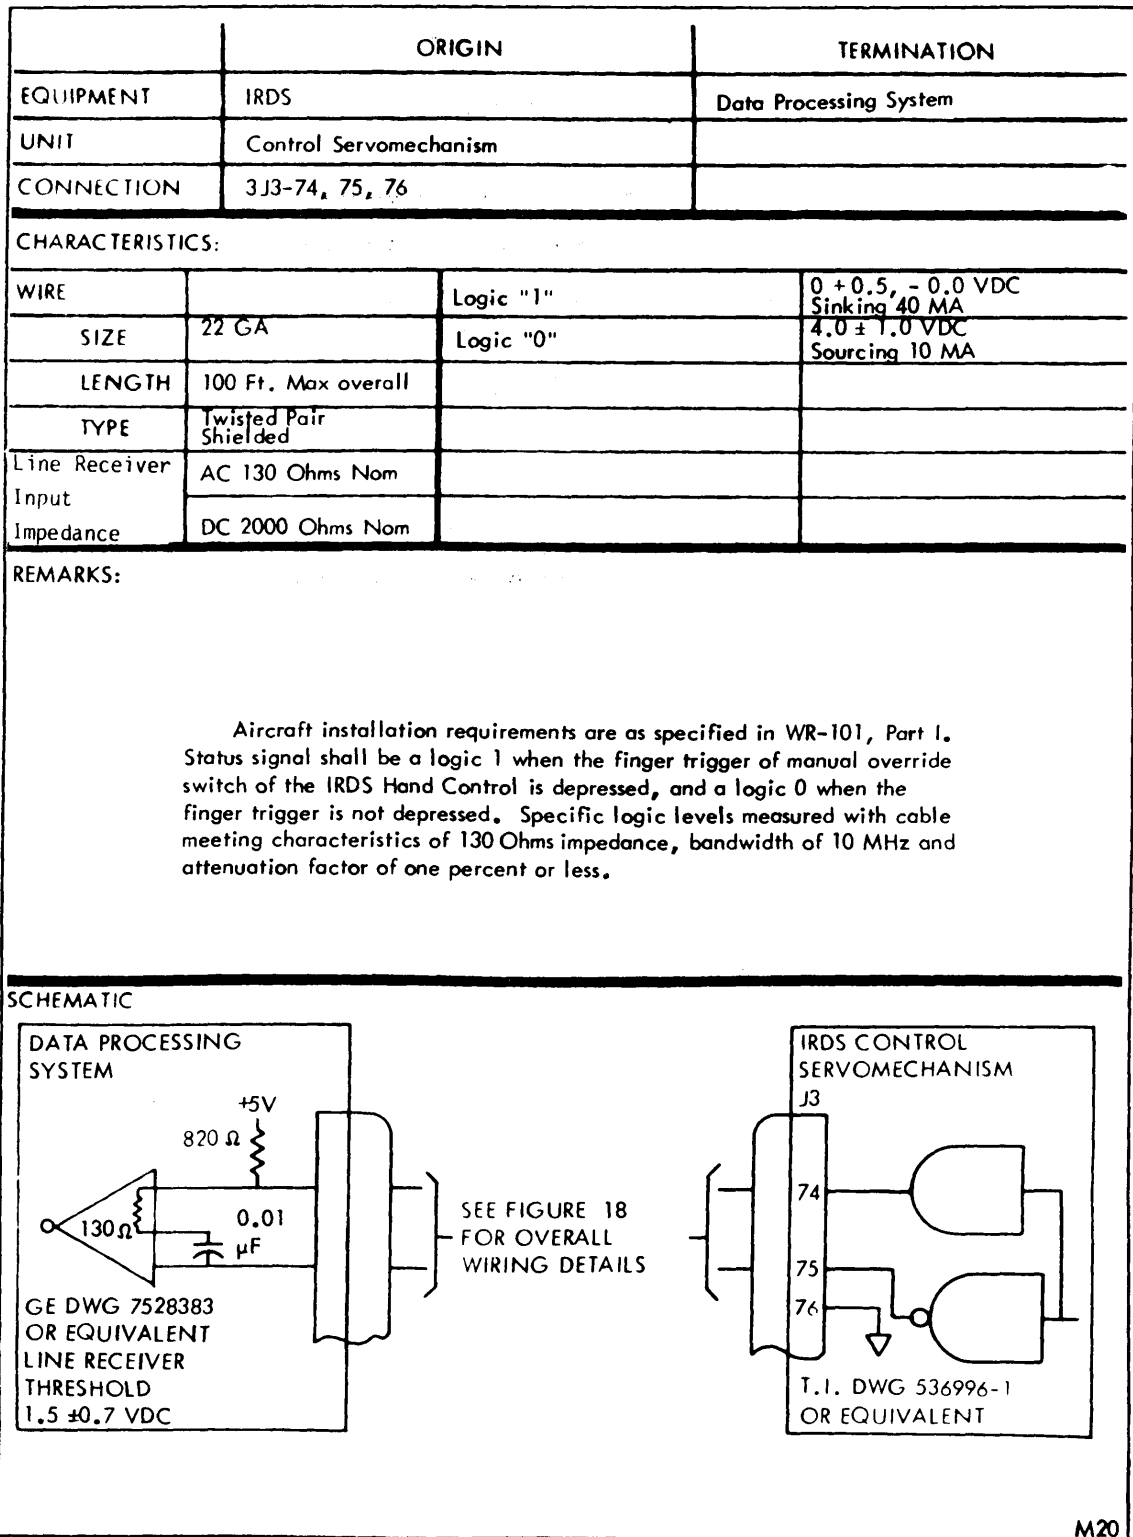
| | ORIGIN | TERMINATION |
|---|---|---|
| EQUIPMENT | IRDS | Data Processing System |
| UNIT | Control Servomechanism | |
| CONNECTION | 3J3-74, 75, 76 | |

CHARACTERISTICS:

| WIRE | | Logic "1" | 0 +0.5, - 0.0 VDC Sinking 40 MA |
|---|---|---|---|
| SIZE | 22 GA | Logic "0" | 4.0 ± 1.0 VDC Sourcing 10 MA |
| LENGTH | 100 Ft. Max overall | | |
| TYPE | Twisted Pair Shielded | | |
| Line Receiver Input Impedance | AC 130 Ohms Nom | | |
| | DC 2000 Ohms Nom | | |

REMARKS:

Aircraft installation requirements are as specified in WR-101, Part I. Status signal shall be a logic 1 when the finger trigger of manual override switch of the IRDS Hand Control is depressed, and a logic 0 when the finger trigger is not depressed. Specific logic levels measured with cable meeting characteristics of 130 Ohms impedance, bandwidth of 10 MHz and attenuation factor of one percent or less.

SCHEMATIC

DATA PROCESSING SYSTEM

+5V

820 Ω

130 Ω

0.01 μF

GE DWG 7528383 OR EQUIVALENT LINE RECEIVER THRESHOLD 1.5 ±0.7 VDC

SEE FIGURE 18 FOR OVERALL WIRING DETAILS

IRDS CONTROL SERVOMECHANISM

J3

74

75

76

T.I. DWG 536996-1 OR EQUIVALENT

M20